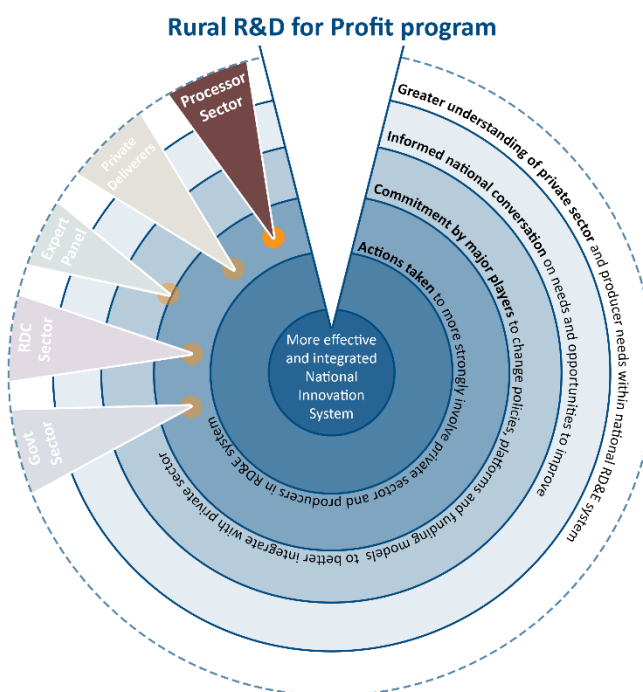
Rural R&D for Profit program

Processor Sector

Private Deliverers

Expert Panel

RDC Sector

Govt Sector

Greater understanding of private sector and producer needs within national RD&E system

Informed national conversation on needs and opportunities to improve

Commitment by major players to change policies, platforms and funding models to better integrate with private sector

Actions taken to more strongly involve private sector and producers in RD&E system

More effective and integrated National Innovation System